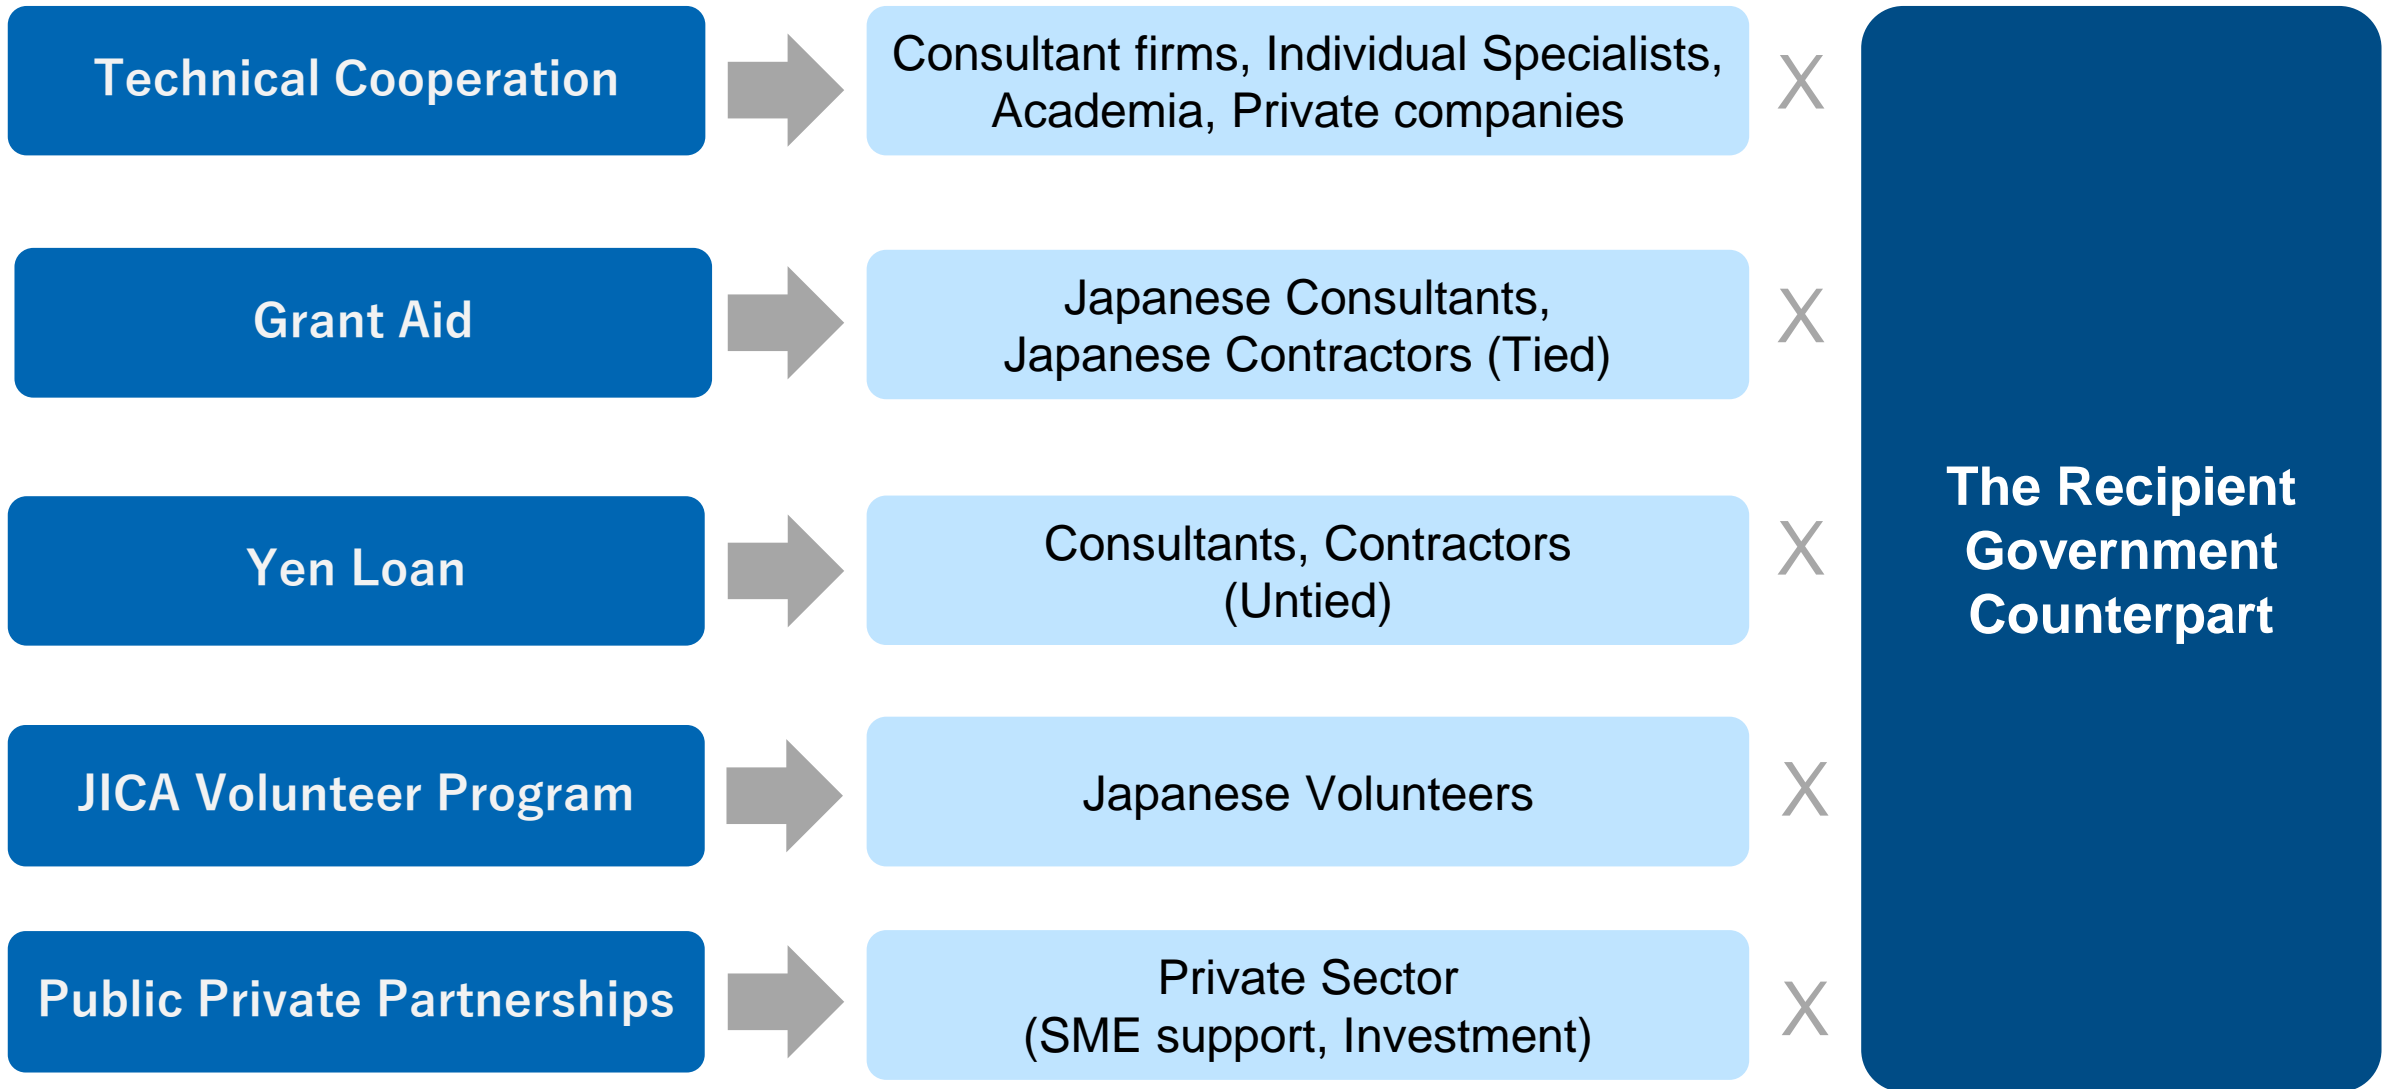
Technical Cooperation

Consultant firms, Individual Specialists, Academia, Private companies

X

Grant Aid

Japanese Consultants, Japanese Contractors (Tied)

X

Yen Loan

Consultants, Contractors (Untied)

X

JICA Volunteer Program

Japanese Volunteers

X

Public Private Partnerships

Private Sector (SME support, Investment)

X

The Recipient Government Counterpart